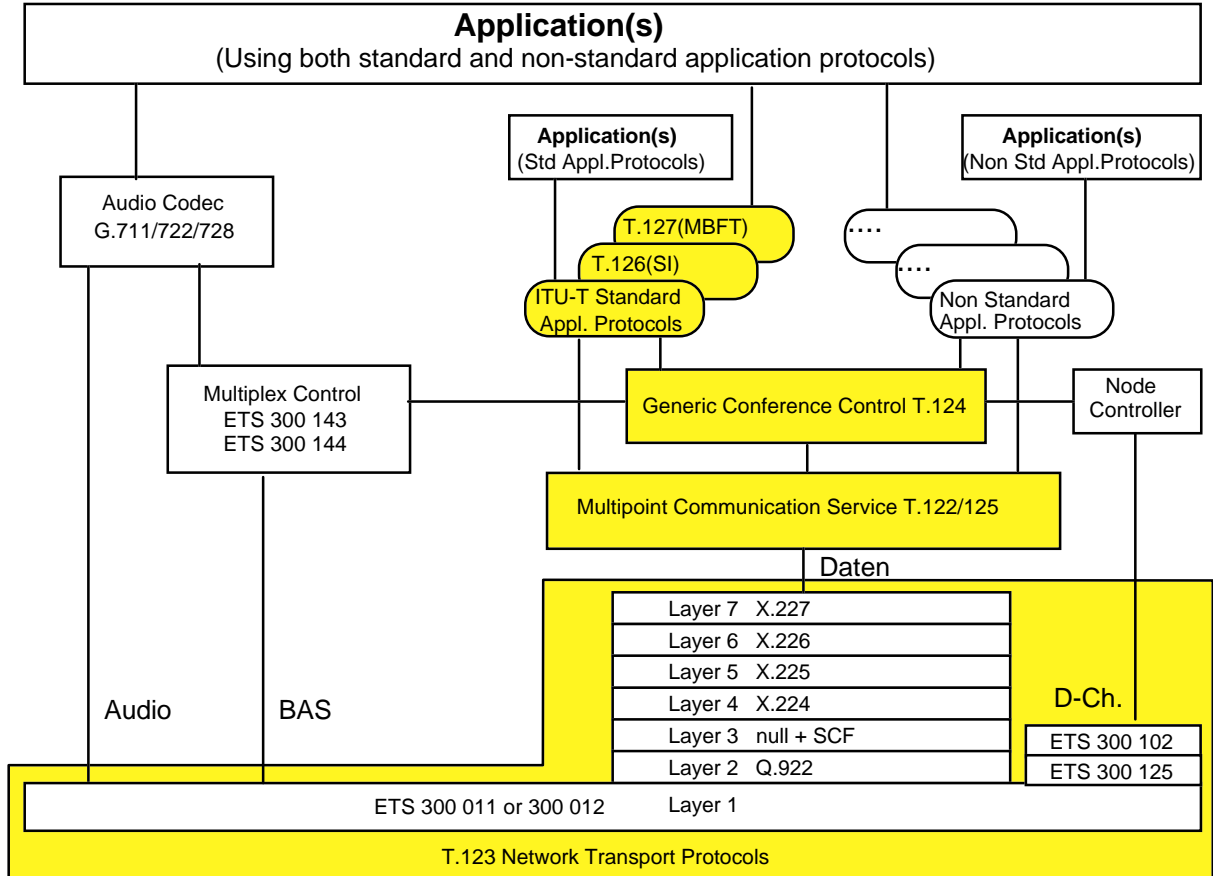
**Application(s)**
(Using both standard and non-standard application protocols)

**Application(s)**
(Std Appl.Protocols)

**Application(s)**
(Non Std Appl.Protocols)

Audio Codec
G.711/722/728

T.127(MBFT)

T.126(SI)

ITU-T Standard
Appl. Protocols

....

....

Non Standard
Appl. Protocols

Multiplex Control
ETS 300 143
ETS 300 144

Generic Conference Control T.124

Node
Controller

Multipoint Communication Service T.122/125

Daten

Layer 7 X.227
Layer 6 X.226
Layer 5 X.225
Layer 4 X.224
Layer 3 null + SCF
Layer 2 Q.922

Audio

BAS

D-Ch.

ETS 300 102
ETS 300 125

ETS 300 011 or 300 012 Layer 1

T.123 Network Transport Protocols